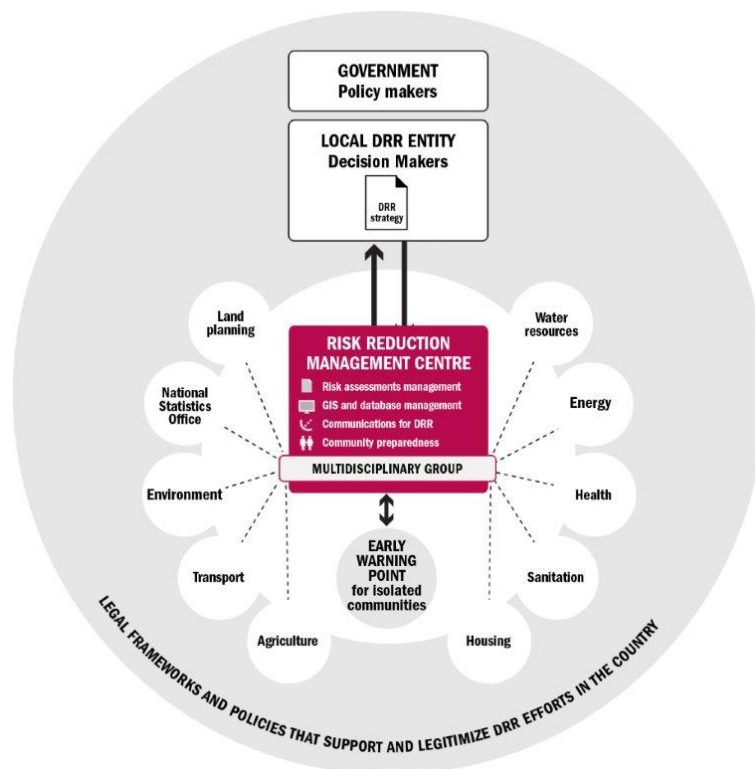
GOVERNMENT
Policy makers

LOCAL DRR ENTITY
Decision Makers

DRR strategy

RISK REDUCTION MANAGEMENT CENTRE

Risk assessments management
GIS and database management
Communications for DRR
Community preparedness

MULTIDISCIPLINARY GROUP

Land planning

National Statistics Office

Environment

Transport

Agriculture

Water resources

Energy

Health

Sanitation

Housing

EARLY WARNING POINT for isolated communities

LEGAL FRAMEWORKS AND POLICIES THAT SUPPORT AND LEGITIMIZE DRR EFFORTS IN THE COUNTRY